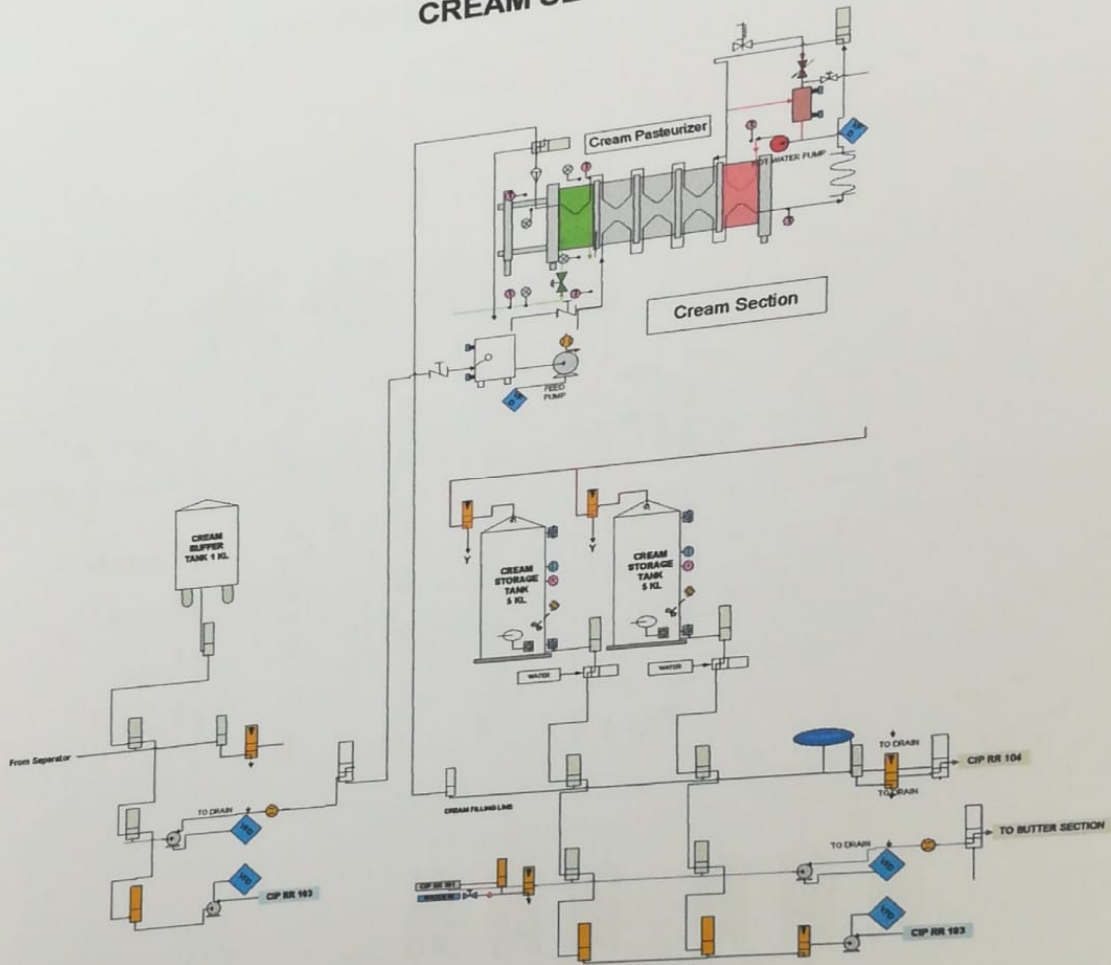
CREAM S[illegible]

Cream Pasteurizer

HOT WATER PUMP

Cream Section

FEED PUMP

CREAM BUFFER TANK 1 KL

CREAM STORAGE TANK 5 KL

CREAM STORAGE TANK 5 KL

WATER

WATER

From Separator

TO DRAIN

VFD

VFD

CIP RR 103

CREAM FILLING LINE

TO DRAIN

TO DRAIN

CIP RR 104

TO DRAIN

TO BUTTER SECTION

VFD

VFD

CIP RR 103

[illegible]

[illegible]